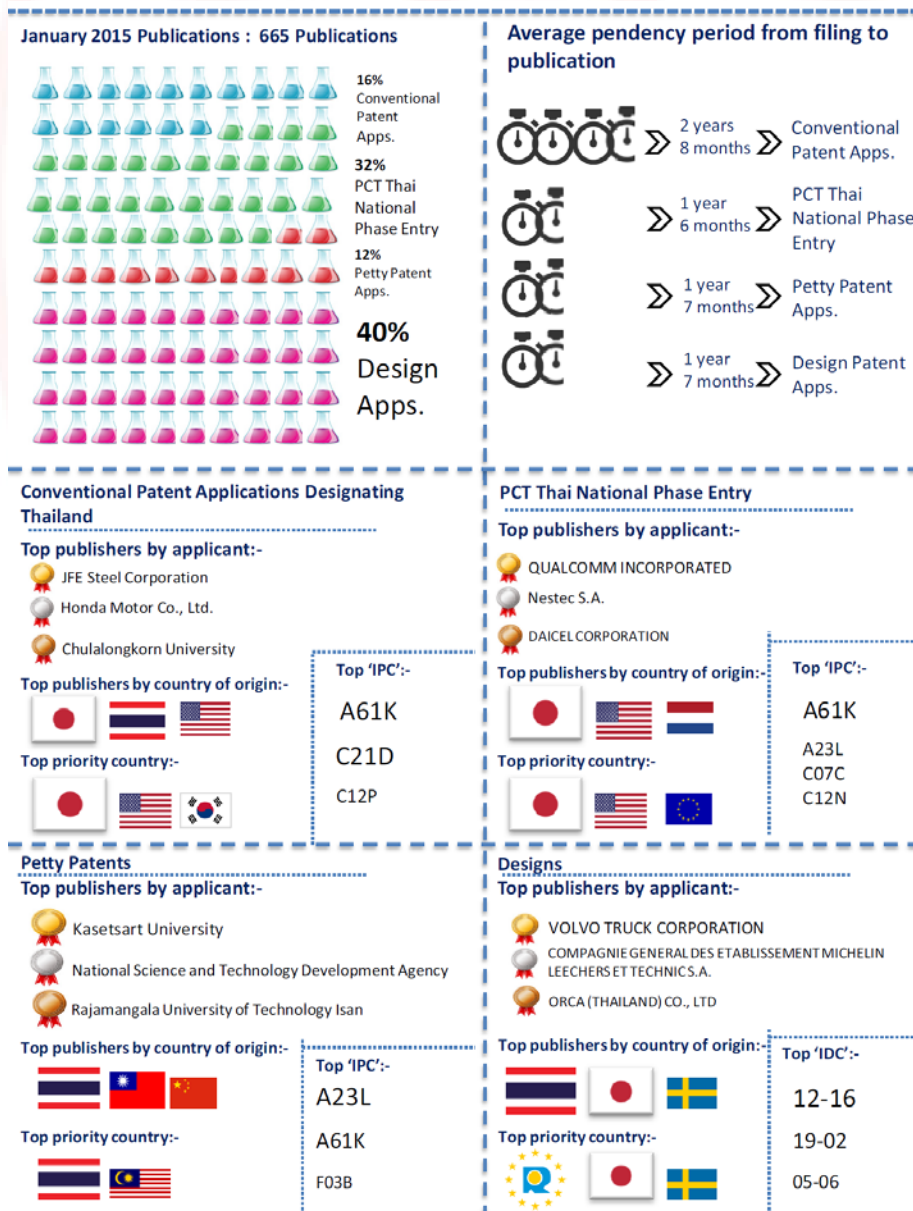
January 2015 Publications : 665 Publications

16% Conventional Patent Apps.

32% PCT Thai National Phase Entry

12% Petty Patent Apps.

40% Design Apps.

Average pendency period from filing to publication

2 years 8 months Conventional Patent Apps.

1 year 6 months PCT Thai National Phase Entry

1 year 7 months Petty Patent Apps.

1 year 7 months Design Patent Apps.

Conventional Patent Applications Designating Thailand

Top publishers by applicant:-

JFE Steel Corporation

Honda Motor Co., Ltd.

Chulalongkorn University

Top publishers by country of origin:-

Top priority country:-

Top 'IPC':-

A61K

C21D

C12P

PCT Thai National Phase Entry

Top publishers by applicant:-

QUALCOMM INCORPORATED

Nestec S.A.

DAICEL CORPORATION

Top publishers by country of origin:-

Top priority country:-

Top 'IPC':-

A61K

A23L

C07C

C12N

Petty Patents

Top publishers by applicant:-

Kasetsart University

National Science and Technology Development Agency

Rajamangala University of Technology Isan

Top publishers by country of origin:-

Top priority country:-

Top 'IPC':-

A23L

A61K

F03B

Designs

Top publishers by applicant:-

VOLVO TRUCK CORPORATION

COMPAGNIE GENERAL DES ETABLISSEMENT MICHELIN LEECHERS ET TECHNIC S.A.

ORCA (THAILAND) CO., LTD

Top publishers by country of origin:-

Top priority country:-

Top 'IDC':-

12-16

19-02

05-06